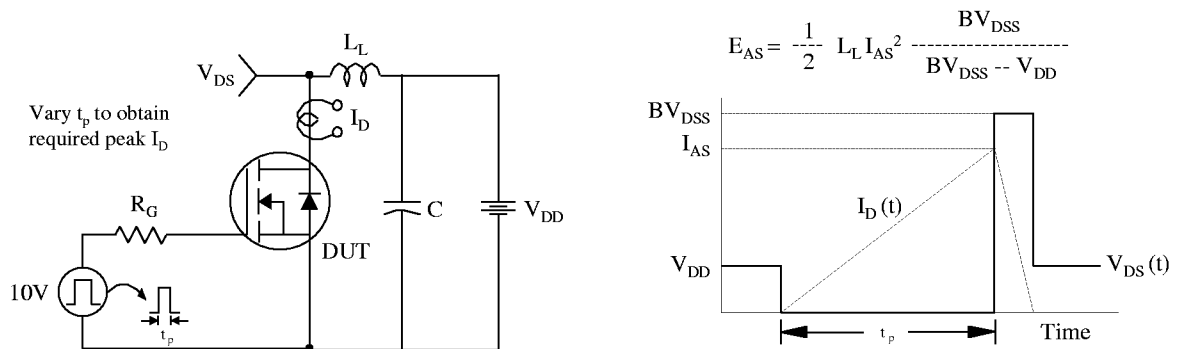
$V_{DS}$

$L_L$

Vary $t_p$ to obtain required peak $I_D$

$I_D$

$R_G$

$C$

$V_{DD}$

DUT

10V

$t_p$

$E_{AS} = \frac{1}{2} L_L I_{AS}^2 \frac{BV_{DSS}}{BV_{DSS} - V_{DD}}$

$BV_{DSS}$

$I_{AS}$

$I_D(t)$

$V_{DD}$

$V_{DS}(t)$

$t_p$

Time